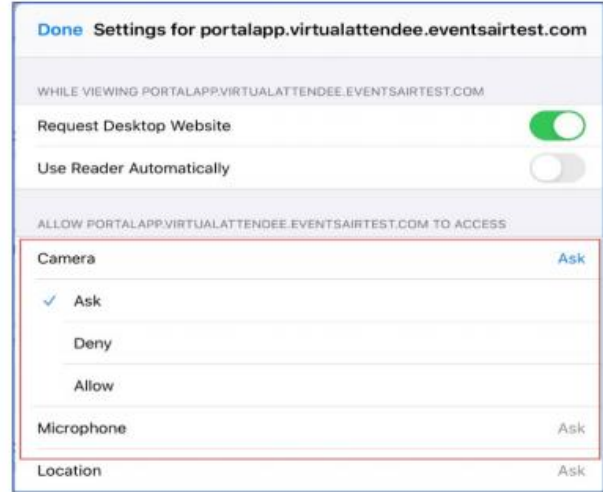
Done Settings for portalapp.virtualattendee.eventsairtest.com

WHILE VIEWING PORTALAPP.VIRTUALATTENDEE.EVENTSAIRTEST.COM

Request Desktop Website

Use Reader Automatically

ALLOW PORTALAPP.VIRTUALATTENDEE.EVENTSAIRTEST.COM TO ACCESS

Camera Ask

✓ Ask

Deny

Allow

Microphone Ask

Location Ask